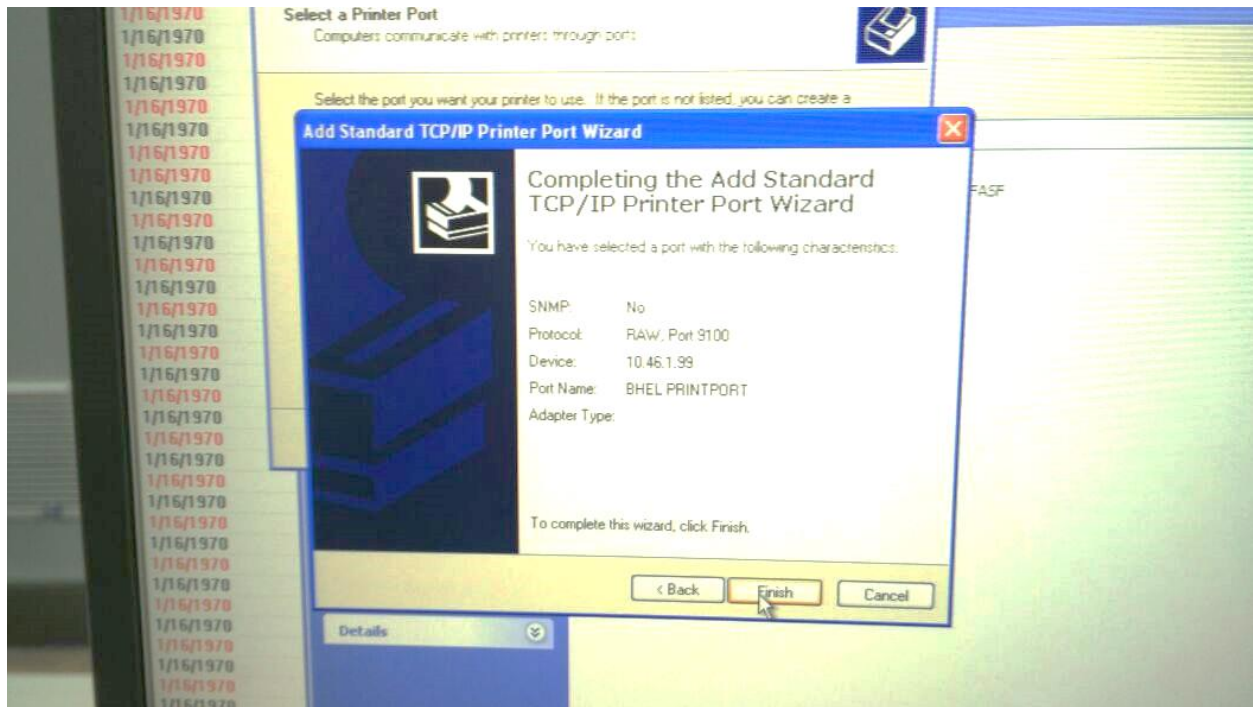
1/16/1970
1/16/1970
1/16/1970
1/16/1970
1/16/1970
1/16/1970
1/16/1970
1/16/1970
1/16/1970
1/16/1970
1/16/1970
1/16/1970
1/16/1970
1/16/1970
1/16/1970
1/16/1970
1/16/1970
1/16/1970
1/16/1970
1/16/1970
1/16/1970
1/16/1970
1/16/1970
1/16/1970
1/16/1970
1/16/1970
1/16/1970
1/16/1970
1/16/1970
1/16/1970
1/16/1970
1/16/1970
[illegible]

Select a Printer Port
Computers communicate with printers through ports.

Select the port you want your printer to use. If the port is not listed, you can create a

FASF

Add Standard TCP/IP Printer Port Wizard

Completing the Add Standard TCP/IP Printer Port Wizard

You have selected a port with the following characteristics.

SNMP: No
Protocol: RAW, Port 9100
Device: 10.46.1.99
Port Name: BHEL PRINTPORT
Adapter Type:

To complete this wizard, click Finish.

< Back
Finish
Cancel

Details